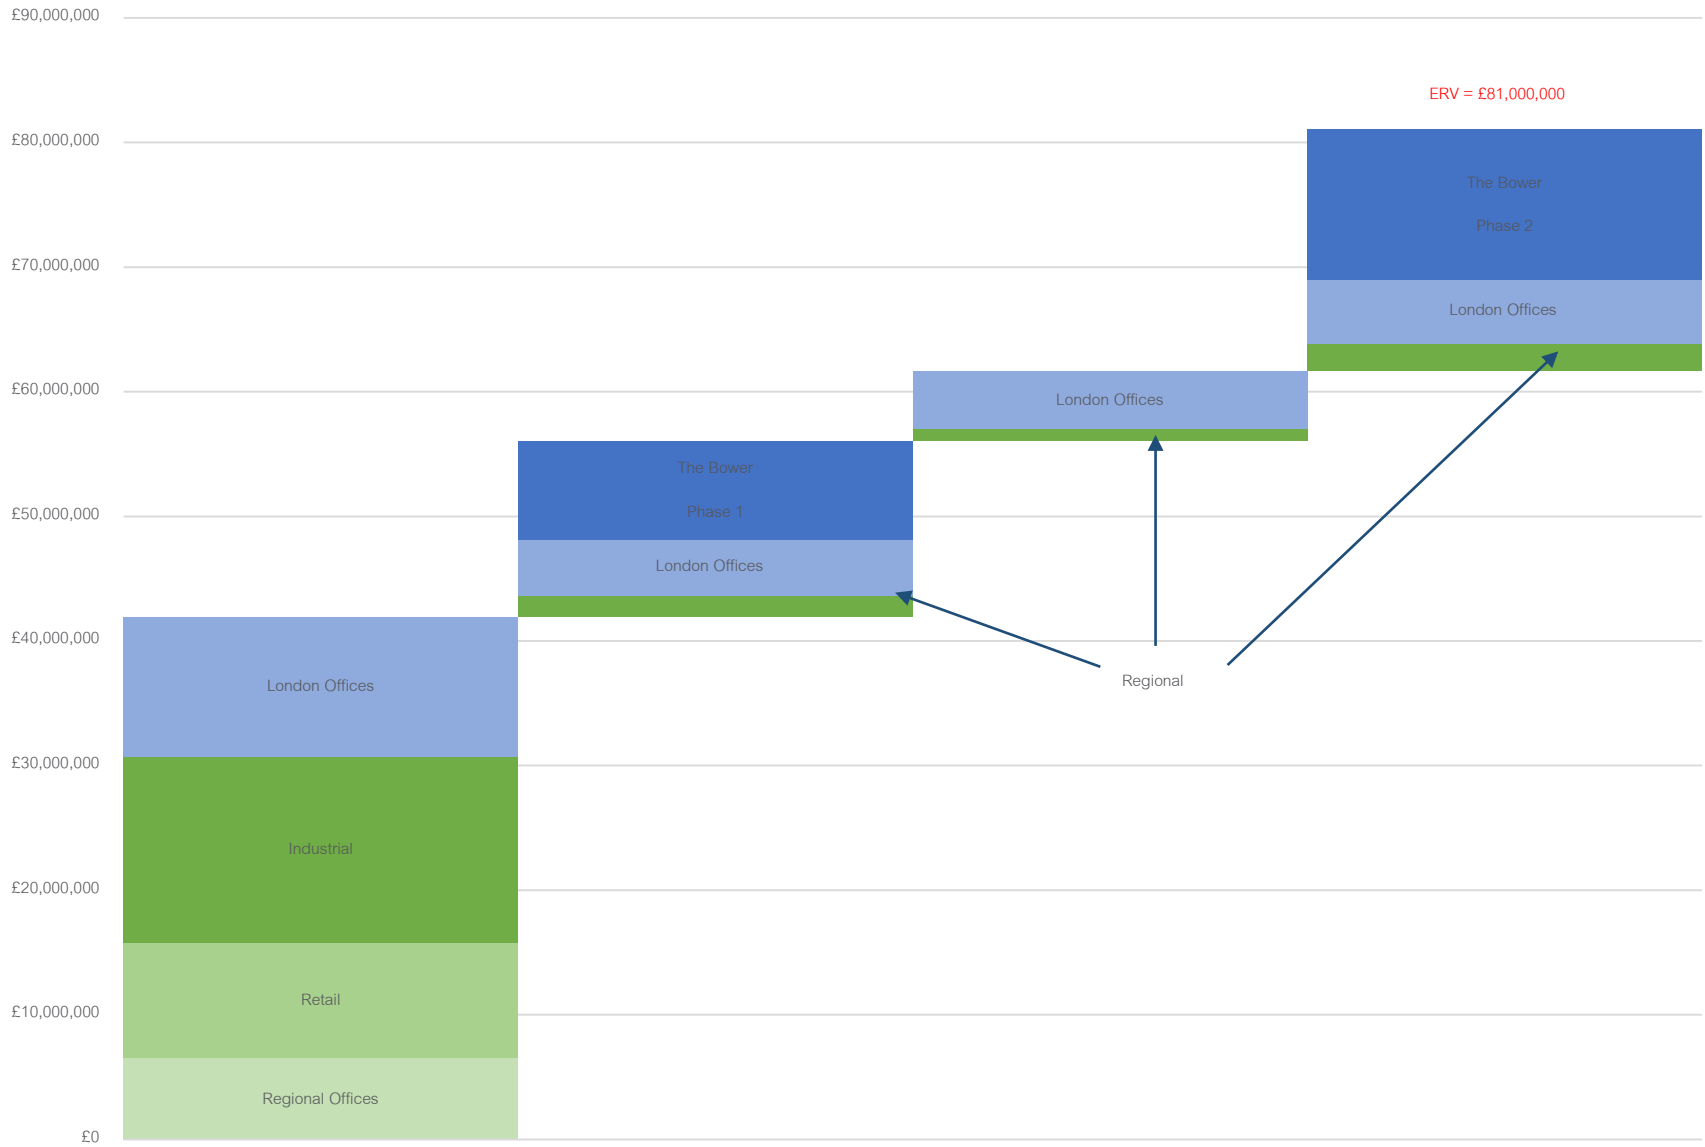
£90,000,000
£80,000,000
£70,000,000
£60,000,000
£50,000,000
£40,000,000
£30,000,000
£20,000,000
£10,000,000
£0

ERV = £81,000,000

London Offices
Industrial
Retail
Regional Offices

The Bower
Phase 1
London Offices

London Offices

The Bower
Phase 2
London Offices

Regional